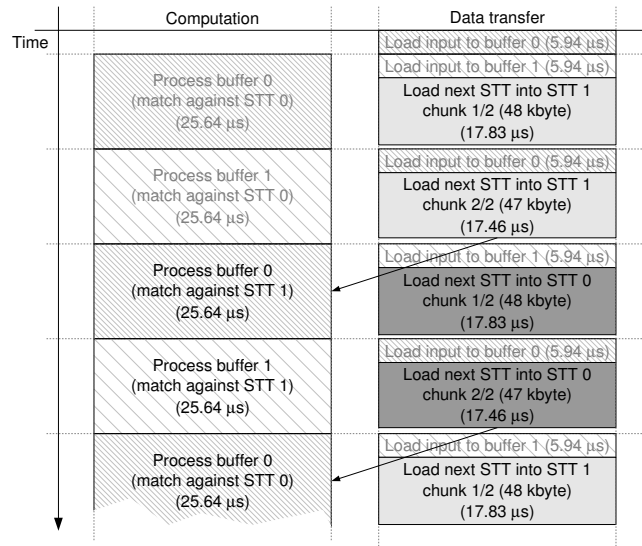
Computation

Data transfer

Time

Load input to buffer 0 (5.94 µs)

Load input to buffer 1 (5.94 µs)

Process buffer 0 (match against STT 0) (25.64 µs)

Load next STT into STT 1 chunk 1/2 (48 kbyte) (17.83 µs)

Load input to buffer 0 (5.94 µs)

Process buffer 1 (match against STT 0) (25.64 µs)

Load next STT into STT 1 chunk 2/2 (47 kbyte) (17.46 µs)

Load input to buffer 1 (5.94 µs)

Process buffer 0 (match against STT 1) (25.64 µs)

Load next STT into STT 0 chunk 1/2 (48 kbyte) (17.83 µs)

Load input to buffer 0 (5.94 µs)

Process buffer 1 (match against STT 1) (25.64 µs)

Load next STT into STT 0 chunk 2/2 (47 kbyte) (17.46 µs)

Load input to buffer 1 (5.94 µs)

Process buffer 0 (match against STT 0) (25.64 µs)

Load next STT into STT 1 chunk 1/2 (48 kbyte) (17.83 µs)